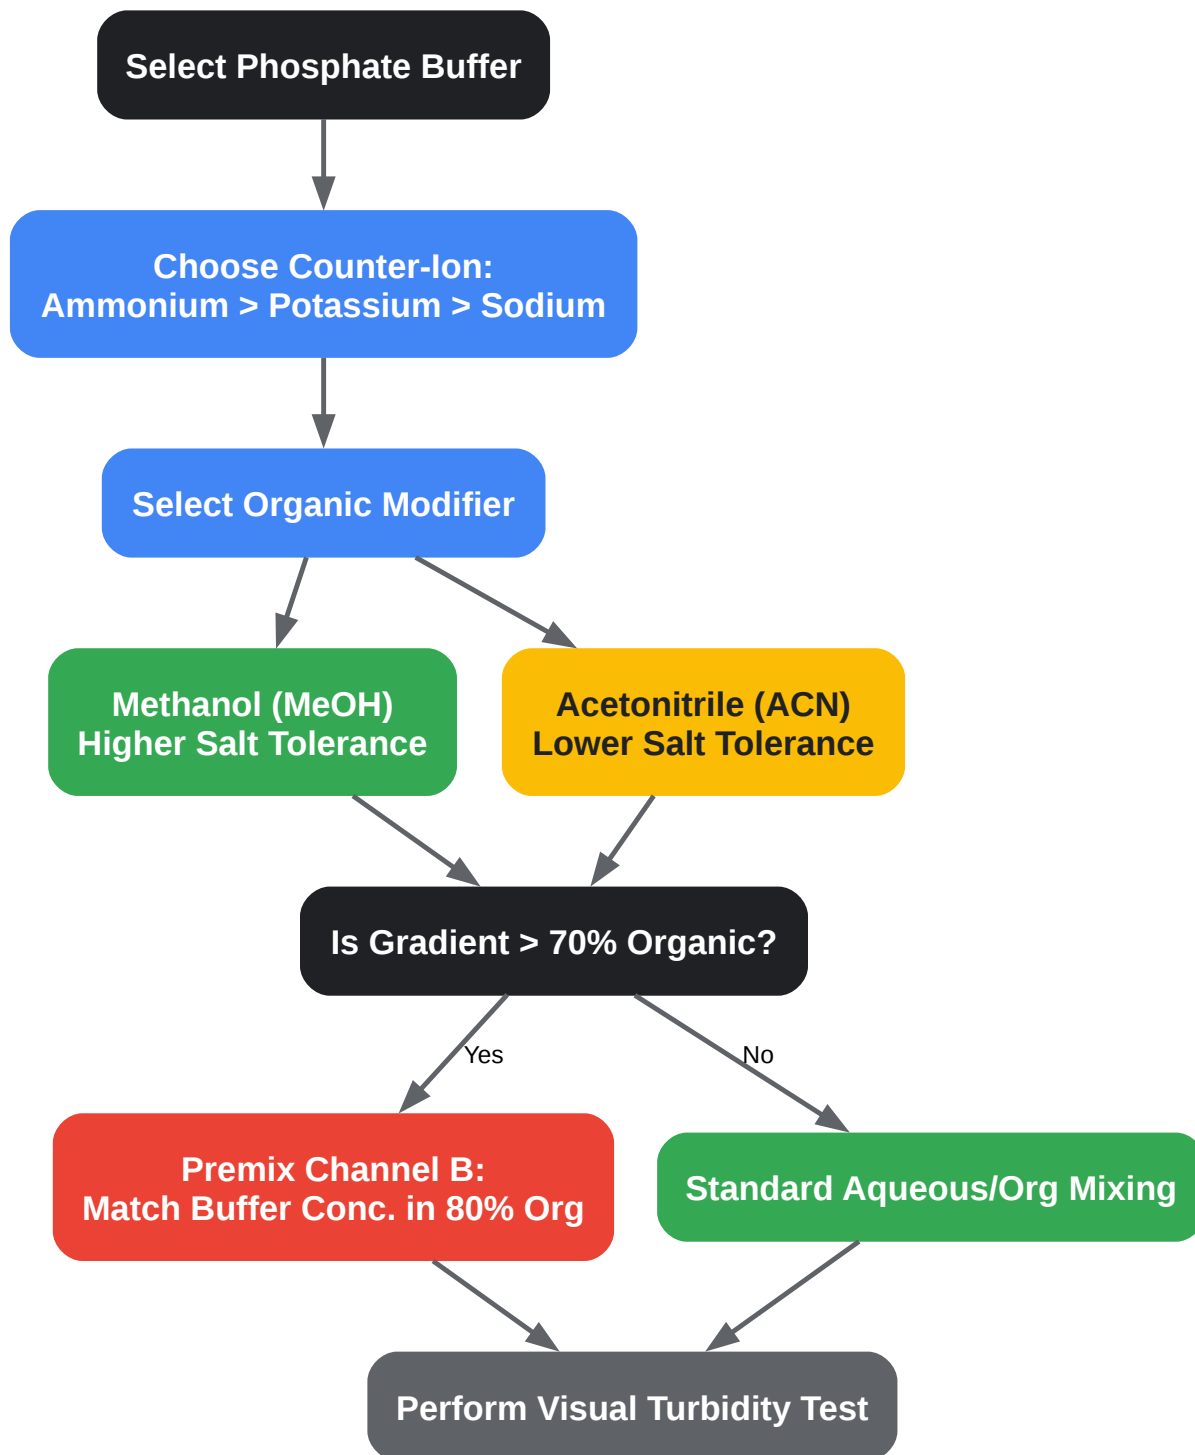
Select Phosphate Buffer

Choose Counter-Ion:
Ammonium > Potassium > Sodium

Select Organic Modifier

Methanol (MeOH)
Higher Salt Tolerance

Acetonitrile (ACN)
Lower Salt Tolerance

Is Gradient > 70% Organic?

Yes

No

Premix Channel B:
Match Buffer Conc. in 80% Org

Standard Aqueous/Org Mixing

Perform Visual Turbidity Test